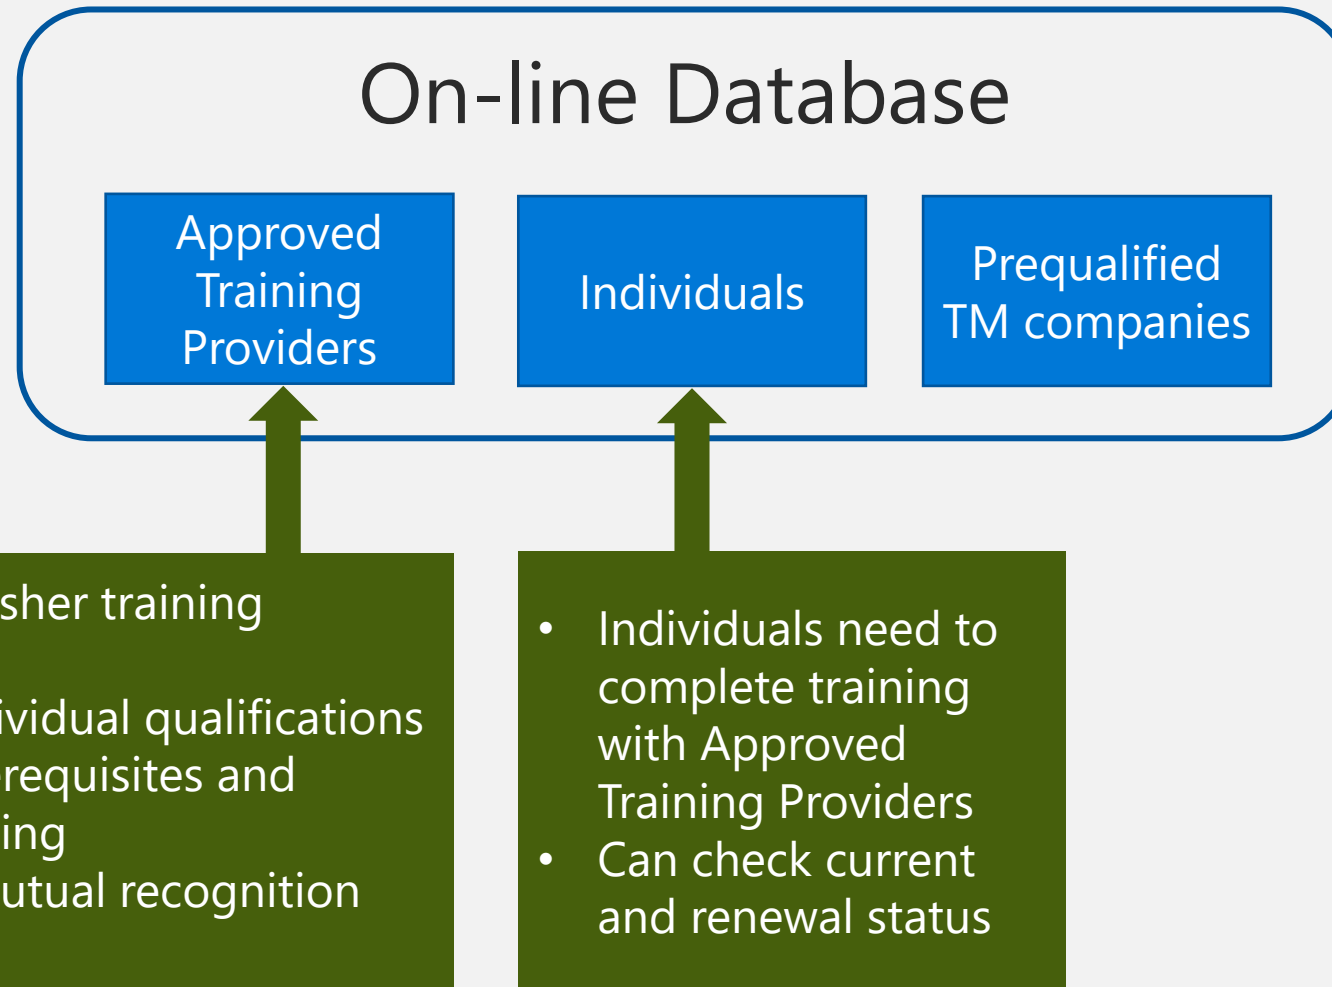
On-line Database

Approved Training Providers

Individuals

Prequalified TM companies

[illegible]sher training

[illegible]ividual qualifications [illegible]requisites and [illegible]ing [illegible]utual recognition

• Individuals need to complete training with Approved Training Providers
• Can check current and renewal status